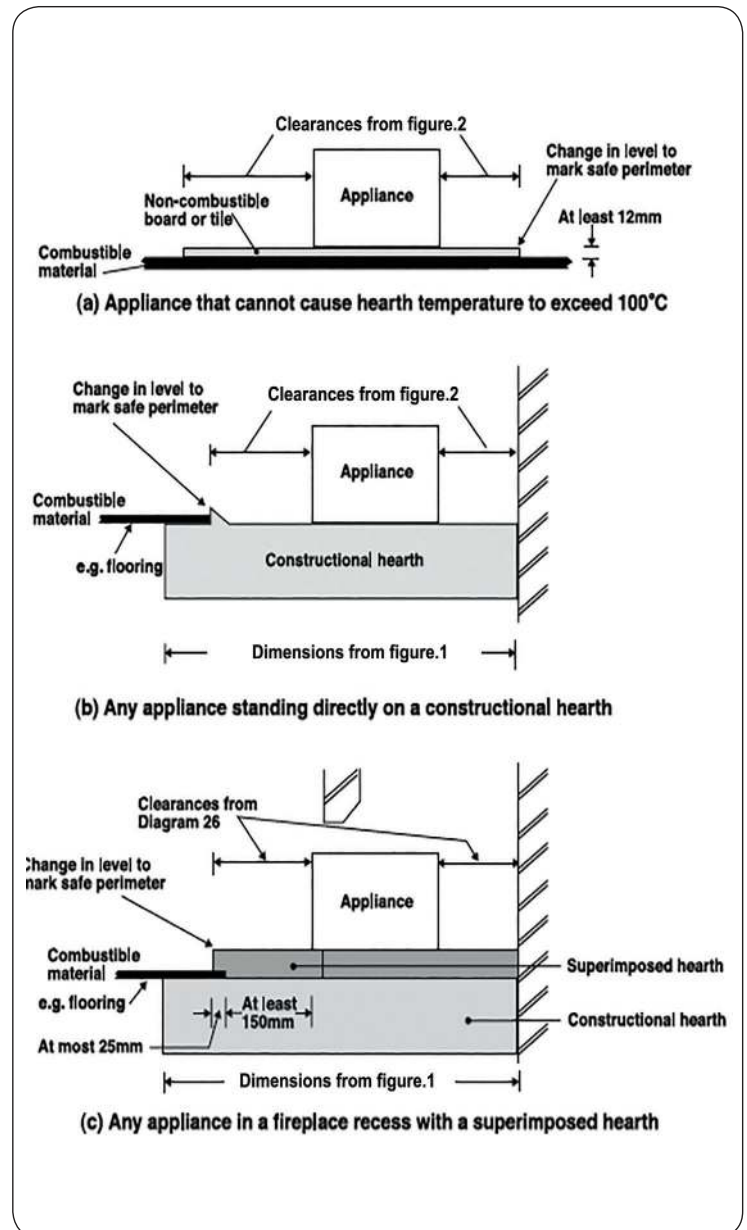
Clearances from figure.2

Change in level to mark safe perimeter

Non-combustible board or tile

Appliance

At least 12mm

Combustible material

(a) Appliance that cannot cause hearth temperature to exceed 100°C

Change in level to mark safe perimeter

Clearances from figure.2

Appliance

Combustible material

e.g. flooring

Constructional hearth

Dimensions from figure.1

(b) Any appliance standing directly on a constructional hearth

Clearances from Diagram 26

Change in level to mark safe perimeter

Appliance

Combustible material

Superimposed hearth

e.g. flooring

At least 150mm

Constructional hearth

At most 25mm

Dimensions from figure.1

(c) Any appliance in a fireplace recess with a superimposed hearth